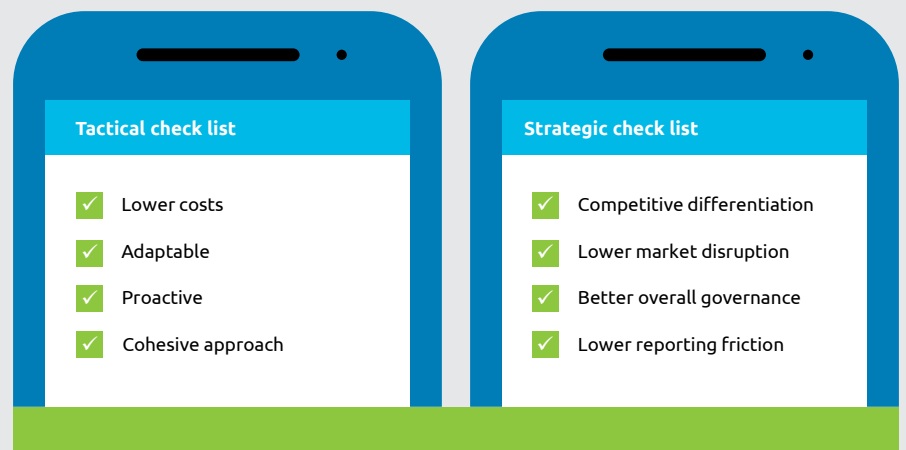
Tactical check list

Lower costs

Adaptable

Proactive

Cohesive approach

Strategic check list

Competitive differentiation

Lower market disruption

Better overall governance

Lower reporting friction